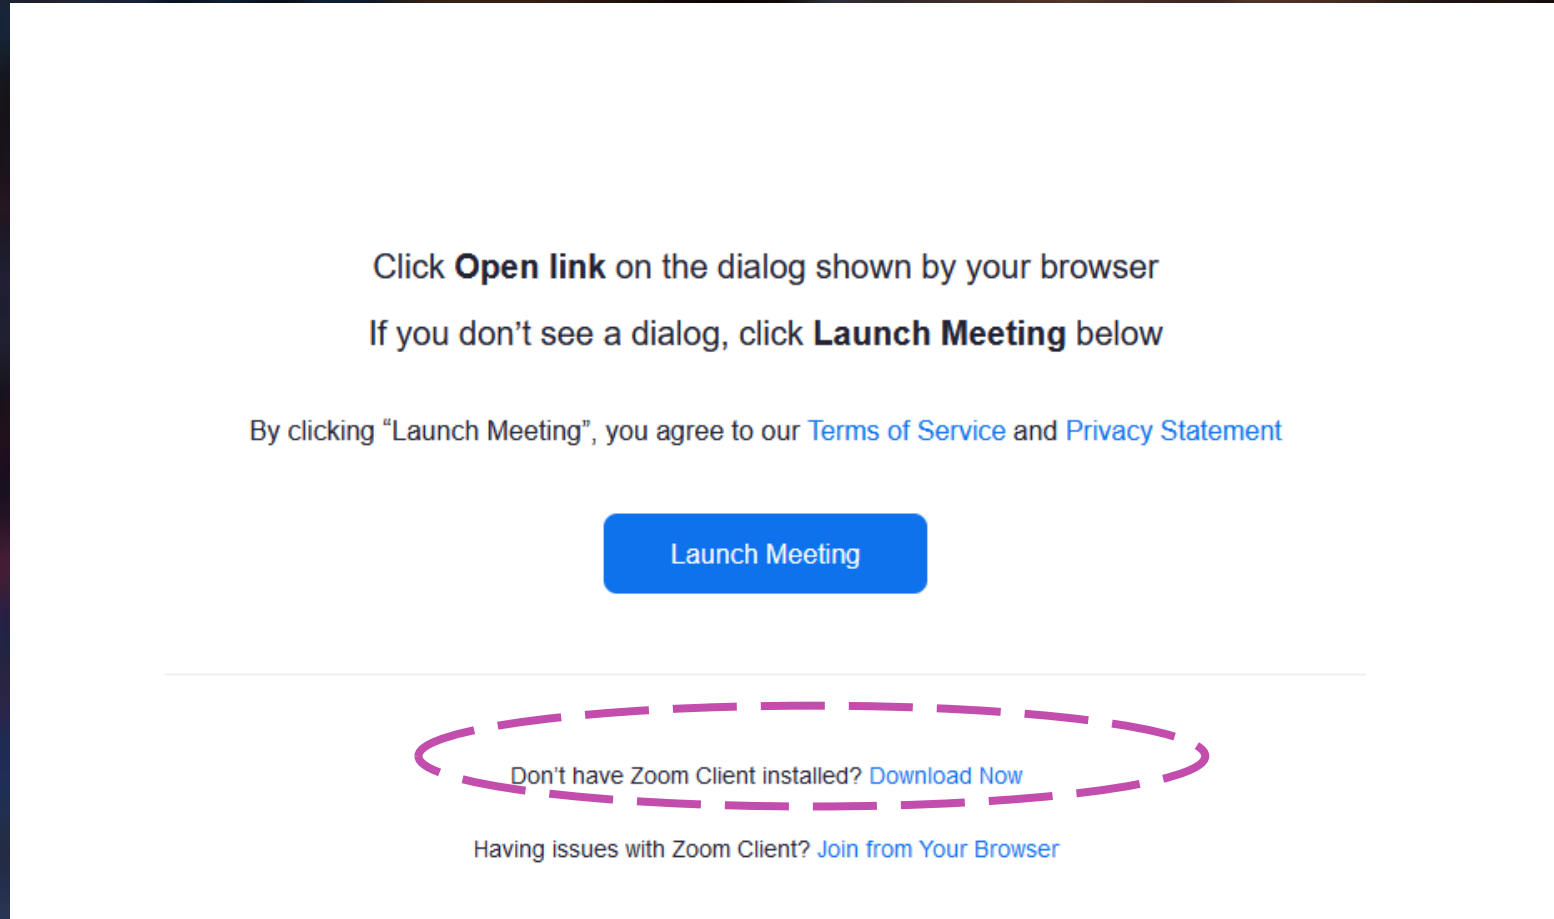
Click **Open link** on the dialog shown by your browser

If you don’t see a dialog, click **Launch Meeting** below

By clicking “Launch Meeting”, you agree to our Terms of Service and Privacy Statement

Launch Meeting

Don’t have Zoom Client installed? Download Now

Having issues with Zoom Client? Join from Your Browser